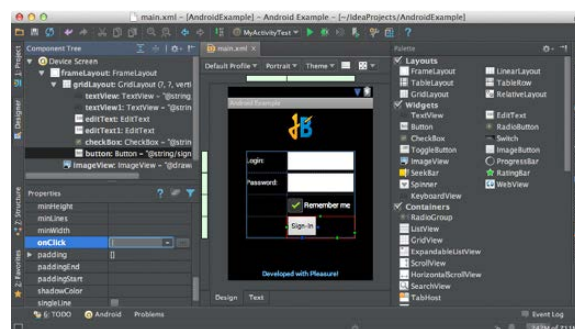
main.xml - [AndroidExample] - Android Example - [~/IdeaProjects/AndroidExample]

MyActivityTest

Component Tree

Device Screen
frameLayout: FrameLayout
gridLayout: GridLayout (?, ?, verti
textView: TextView - "@string
textView1: TextView - "@strin
editText: EditText
editText1: EditText
checkBox: CheckBox - "@strin
button: Button - "@string/sign
imageView: ImageView - "@stri

1: Project
Designer

main.xml

Default Profile
Portrait
Theme

Android Example

Login:
Password:
Remember me
Sign-in

Developed with Pleasure!

Design
Text

Properties

minHeight
minLines
minWidth
onClick
padding []
paddingEnd
paddingStart
shadowColor
singleLine

2: Structure
2: Favorites

Palette

Layouts
FrameLayout
LinearLayout
TableLayout
TableRow
GridLayout
RelativeLayout
Widgets
TextView
EditText
Button
RadioButton
CheckBox
Switch
ToggleButton
ImageButton
ImageView
ProgressBar
SeekBar
RatingBar
Spinner
WebView
KeyboardView
Containers
RadioGroup
ListView
GridView
ExpandableListView
ScrollView
HorizontalScrollView
SearchView
TabHost

6: TODO
Android
Problems
Event Log